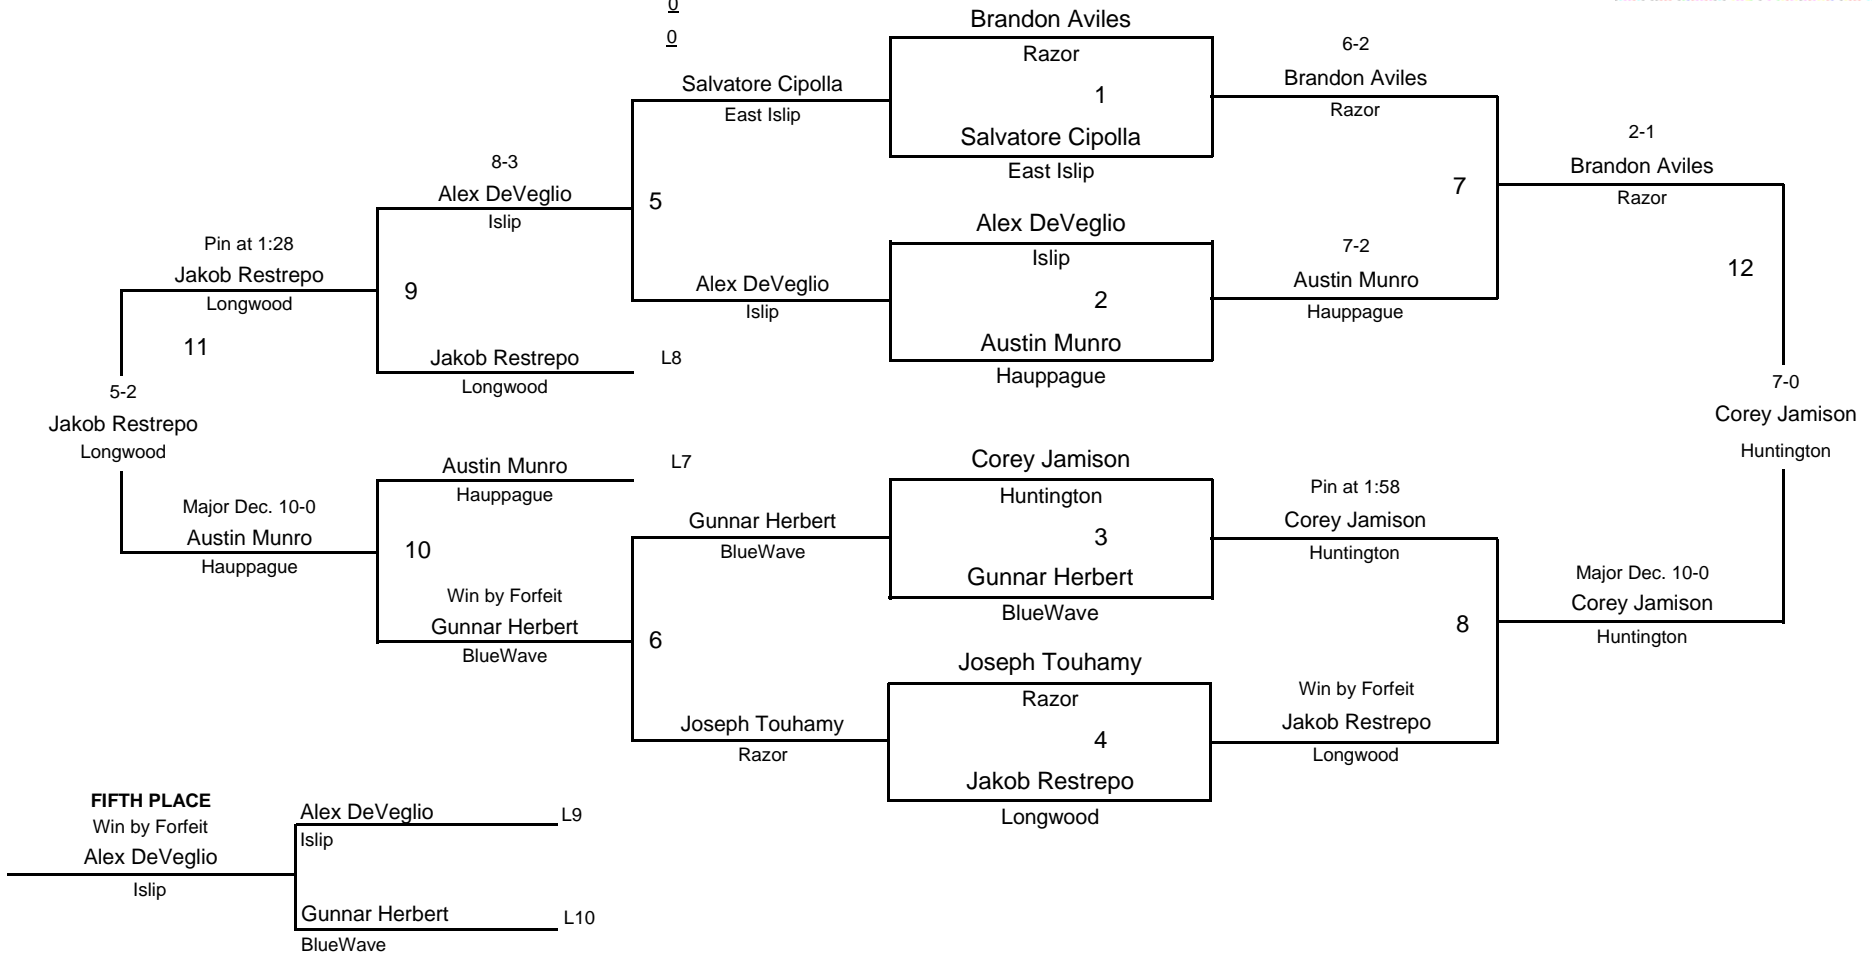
0
0

Brandon Aviles
Razor
1
Salvatore Cipolla
East Islip

Alex DeVeglio
Islip
2
Austin Munro
Hauppague

Corey Jamison
Huntington
3
Gunnar Herbert
BlueWave

Joseph Touhamy
Razor
4
Jakob Restrepo
Longwood

Salvatore Cipolla
East Islip
5
Alex DeVeglio
Islip

Gunnar Herbert
BlueWave
6
Joseph Touhamy
Razor

6-2
Brandon Aviles
Razor
7
7-2
Austin Munro
Hauppague

Pin at 1:58
Corey Jamison
Huntington
8
Win by Forfeit
Jakob Restrepo
Longwood

2-1
Brandon Aviles
Razor
12
7-0
Corey Jamison
Huntington

Major Dec. 10-0
Corey Jamison
Huntington

8-3
Alex DeVeglio
Islip
9
Jakob Restrepo
Longwood
L8

Austin Munro
Hauppague
L7
10
Win by Forfeit
Gunnar Herbert
BlueWave

Pin at 1:28
Jakob Restrepo
Longwood
11
5-2
Jakob Restrepo
Longwood

Major Dec. 10-0
Austin Munro
Hauppague

FIFTH PLACE
Win by Forfeit
Alex DeVeglio
Islip

Alex DeVeglio
Islip
L9
Gunnar Herbert
BlueWave
L10